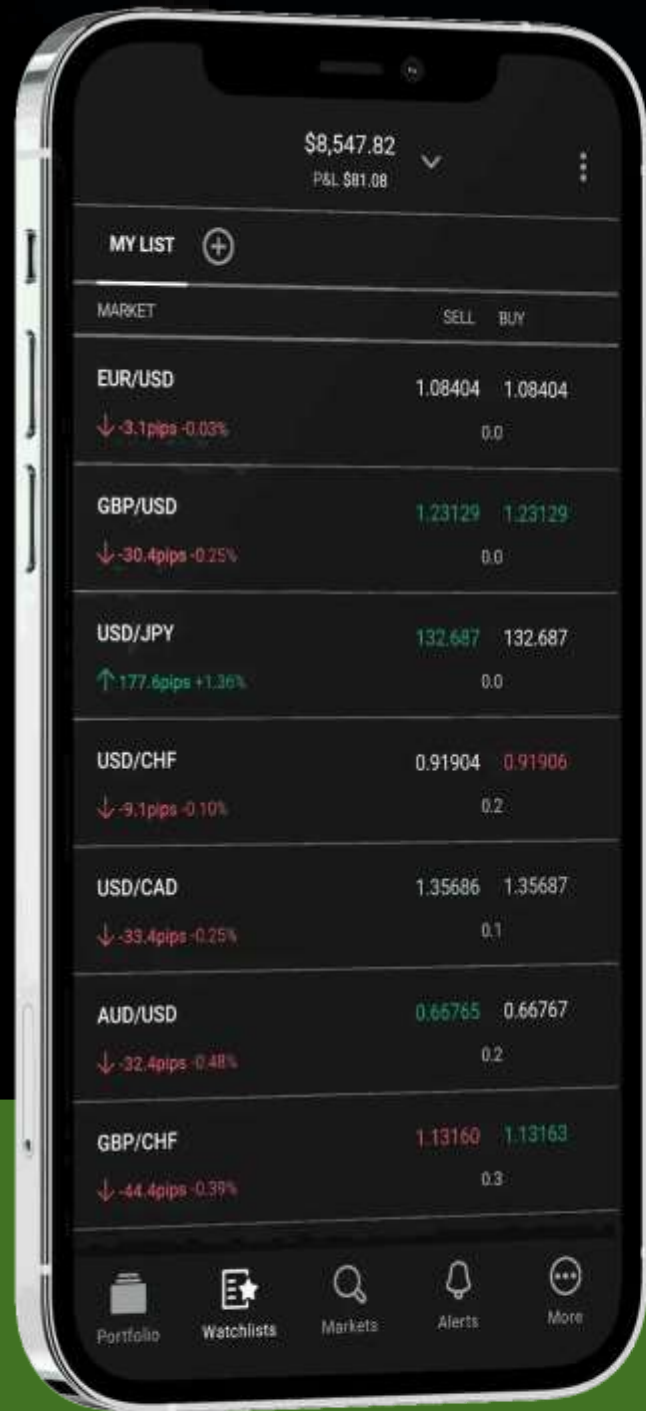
$8,547.82
P&L $81.08

MY LIST

| MARKET | SELL | BUY |
|---|---|---|
| EUR/USD ↓-3.1pips -0.03% | 1.08404 | 1.08404 |
| | 0.0 | |
| GBP/USD ↓-30.4pips -0.25% | 1.23129 | 1.23129 |
| | 0.0 | |
| USD/JPY ↑177.6pips +1.36% | 132.687 | 132.687 |
| | 0.0 | |
| USD/CHF ↓-9.1pips -0.10% | 0.91904 | 0.91906 |
| | 0.2 | |
| USD/CAD ↓-33.4pips -0.25% | 1.35686 | 1.35687 |
| | 0.1 | |
| AUD/USD ↓-32.4pips -0.48% | 0.66765 | 0.66767 |
| | 0.2 | |
| GBP/CHF ↓-44.4pips -0.39% | 1.13160 | 1.13163 |
| | 0.3 | |

Portfolio Watchlists Markets Alerts More